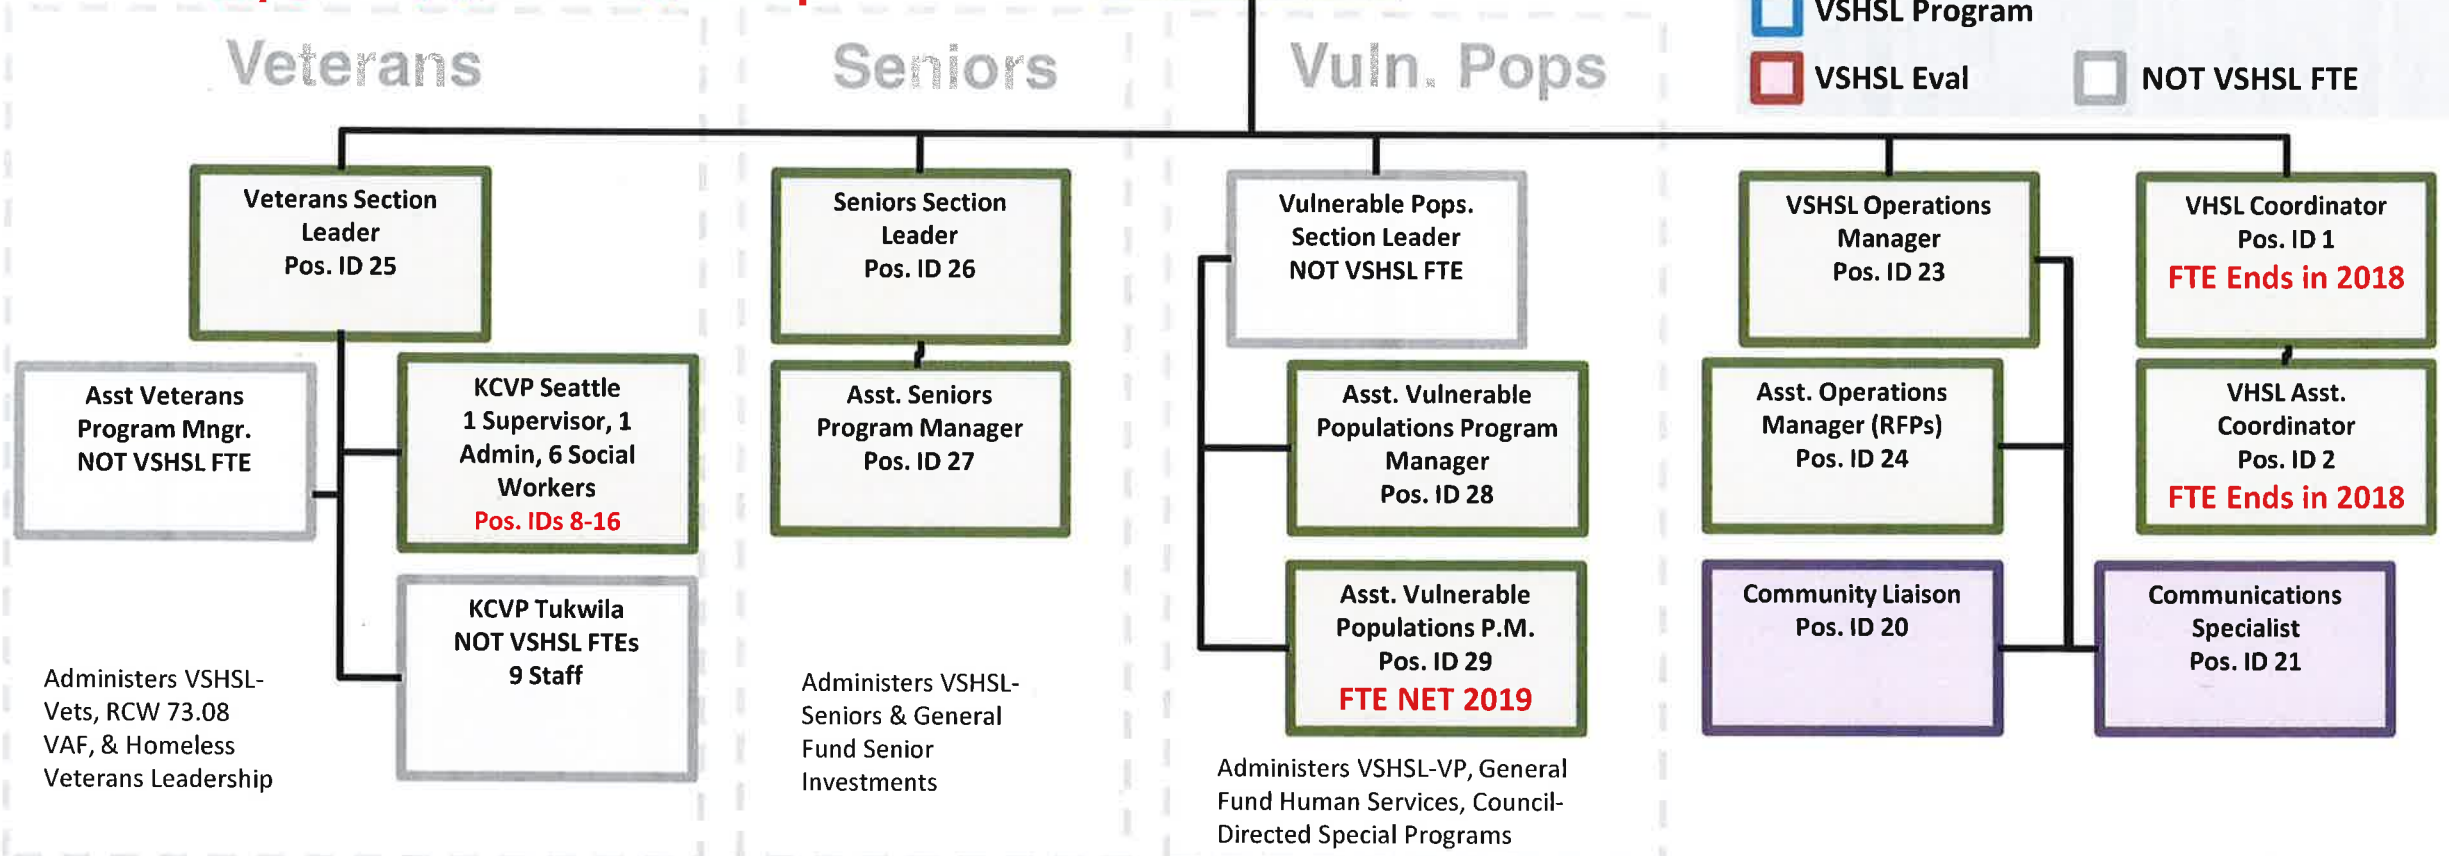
Veterans

Seniors

Vuln. Pops

VSHSL Program

VSHSL Eval

NOT VSHSL FTE

Veterans Section Leader Pos. ID 25

Asst Veterans Program Mngr. NOT VSHSL FTE

KCVP Seattle 1 Supervisor, 1 Admin, 6 Social Workers Pos. IDs 8-16

KCVP Tukwila NOT VSHSL FTEs 9 Staff

Administers VSHSL-Vets, RCW 73.08 VAF, & Homeless Veterans Leadership

Seniors Section Leader Pos. ID 26

Asst. Seniors Program Manager Pos. ID 27

Administers VSHSL-Seniors & General Fund Senior Investments

Vulnerable Pops. Section Leader NOT VSHSL FTE

Asst. Vulnerable Populations Program Manager Pos. ID 28

Asst. Vulnerable Populations P.M. Pos. ID 29 FTE NET 2019

Administers VSHSL-VP, General Fund Human Services, Council-Directed Special Programs

VSHSL Operations Manager Pos. ID 23

Asst. Operations Manager (RFPs) Pos. ID 24

Community Liaison Pos. ID 20

VHSL Coordinator Pos. ID 1 FTE Ends in 2018

VHSL Asst. Coordinator Pos. ID 2 FTE Ends in 2018

Communications Specialist Pos. ID 21